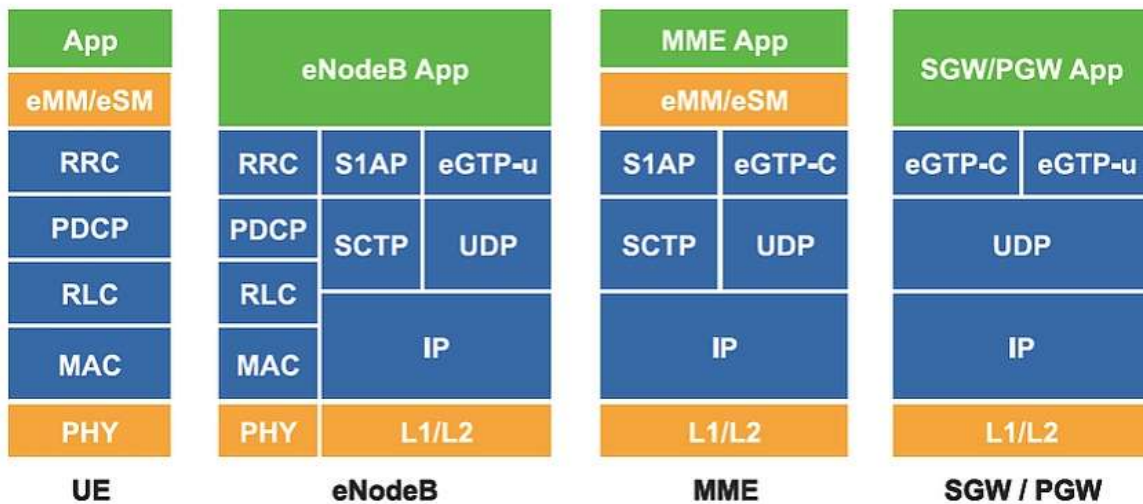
App
eMM/eSM
RRC
PDCP
RLC
MAC
PHY
UE

eNodeB App
RRC
S1AP
eGTP-u
PDCP
SCTP
UDP
RLC
MAC
IP
PHY
L1/L2
eNodeB

MME App
eMM/eSM
S1AP
eGTP-C
SCTP
UDP
IP
L1/L2
MME

SGW/PGW App
eGTP-C
eGTP-u
UDP
IP
L1/L2
SGW / PGW